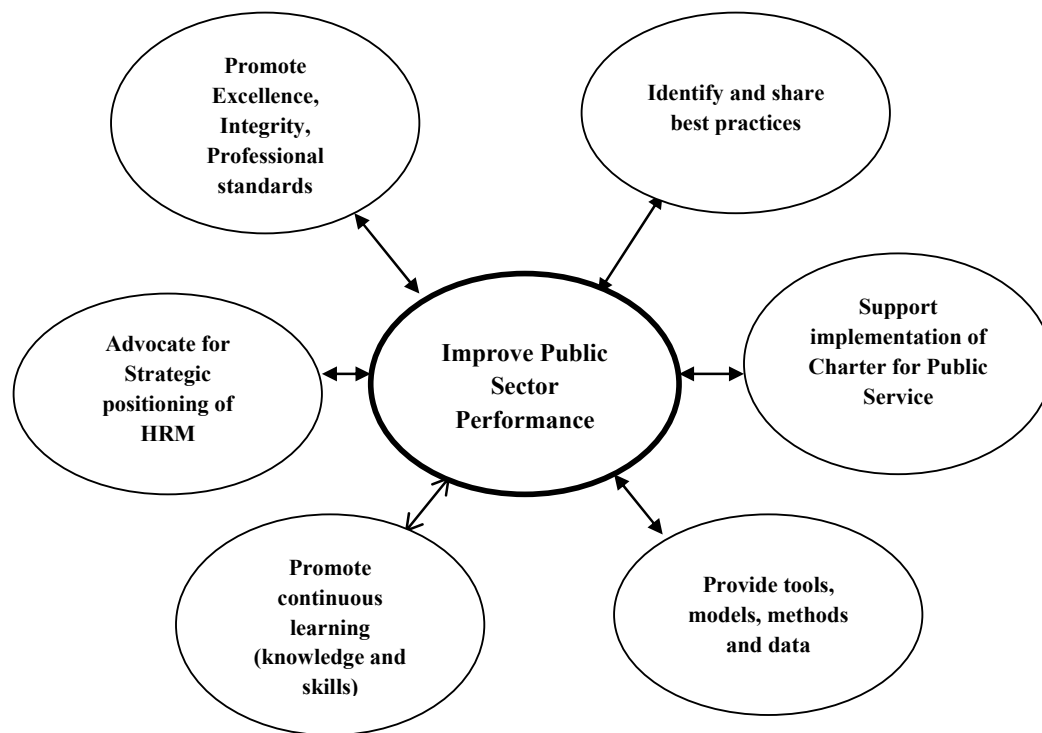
Promote Excellence, Integrity, Professional standards

Identify and share best practices

Advocate for Strategic positioning of HRM

Improve Public Sector Performance

Support implementation of Charter for Public Service

Promote continuous learning (knowledge and skills)

Provide tools, models, methods and data